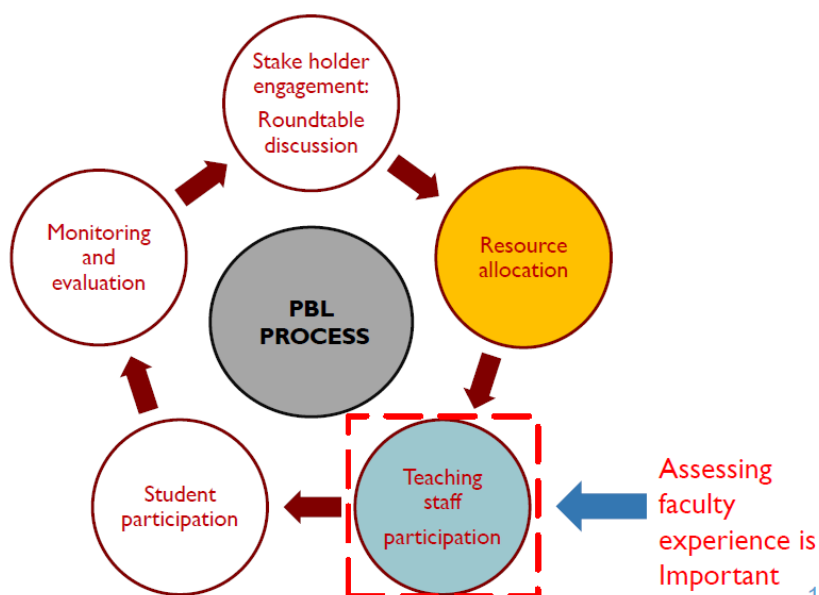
Stake holder engagement: Roundtable discussion

Resource allocation

Teaching staff participation

Student participation

Monitoring and evaluation

PBL PROCESS

Assessing faculty experience is Important